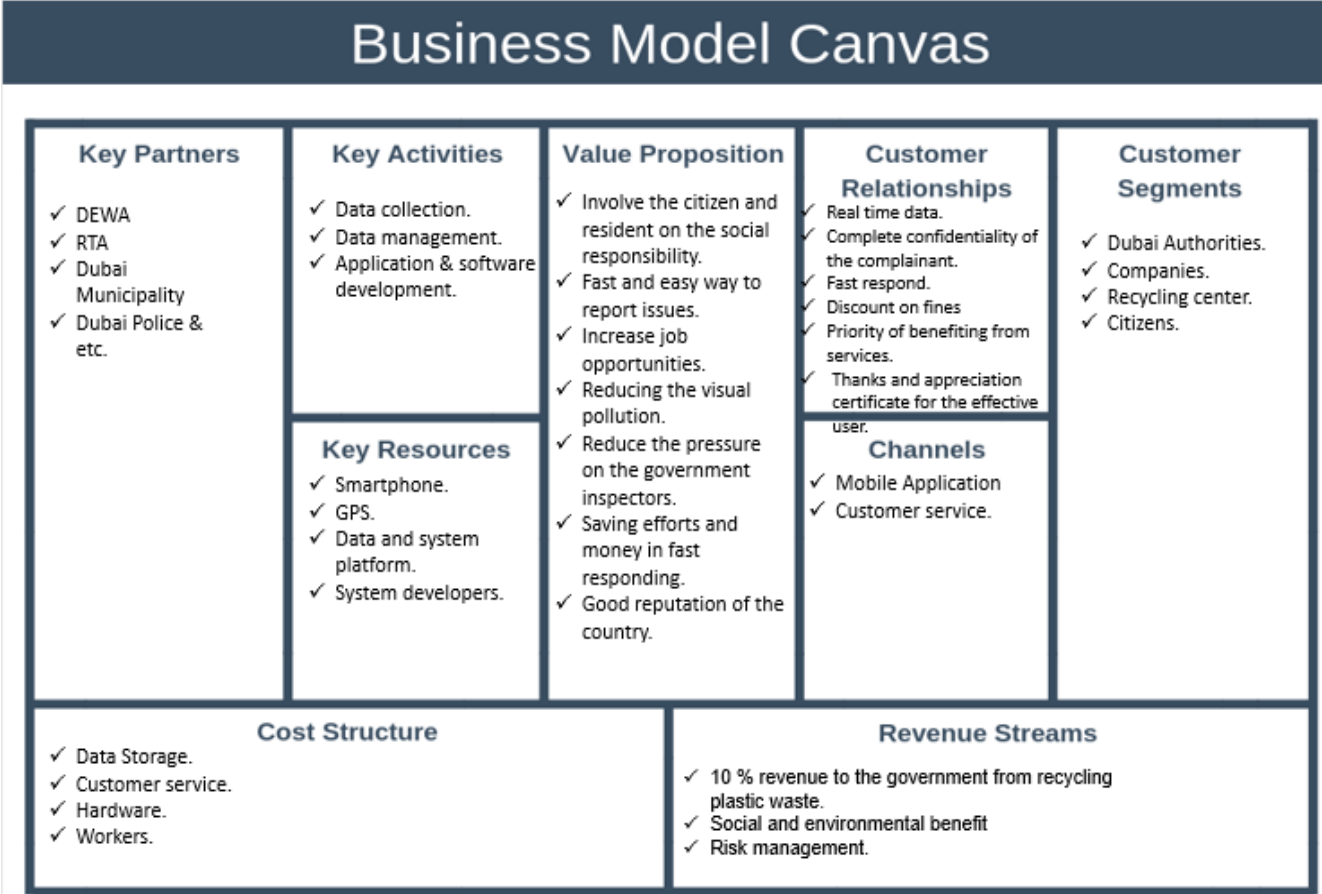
Business Model Canvas

Key Partners
✓ DEWA
✓ RTA
✓ Dubai Municipality
✓ Dubai Police & etc.

Key Activities
✓ Data collection.
✓ Data management.
✓ Application & software development.

Key Resources
✓ Smartphone.
✓ GPS.
✓ Data and system platform.
✓ System developers.

Value Proposition
✓ Involve the citizen and resident on the social responsibility.
✓ Fast and easy way to report issues.
✓ Increase job opportunities.
✓ Reducing the visual pollution.
✓ Reduce the pressure on the government inspectors.
✓ Saving efforts and money in fast responding.
✓ Good reputation of the country.

Customer Relationships
✓ Real time data.
✓ Complete confidentiality of the complainant.
✓ Fast respond.
✓ Discount on fines
✓ Priority of benefiting from services.
✓ Thanks and appreciation certificate for the effective user.

Channels
✓ Mobile Application
✓ Customer service.

Customer Segments
✓ Dubai Authorities.
✓ Companies.
✓ Recycling center.
✓ Citizens.

Cost Structure
✓ Data Storage.
✓ Customer service.
✓ Hardware.
✓ Workers.

Revenue Streams
✓ 10 % revenue to the government from recycling plastic waste.
✓ Social and environmental benefit
✓ Risk management.